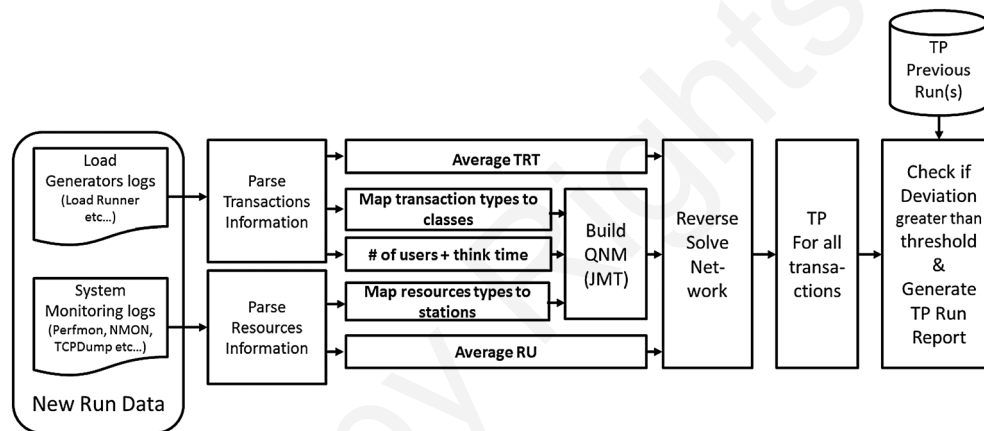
TP Previous Run(s)

Load Generators logs (Load Runner etc...)

System Monitoring logs (Perfmon, NMON, TCPDump etc...)

New Run Data

Parse Transactions Information

Parse Resources Information

Average TRT

Map transaction types to classes

# of users + think time

Map resources types to stations

Average RU

Build QNM (JMT)

Reverse Solve Network

TP For all transactions

Check if Deviation greater than threshold & Generate TP Run Report